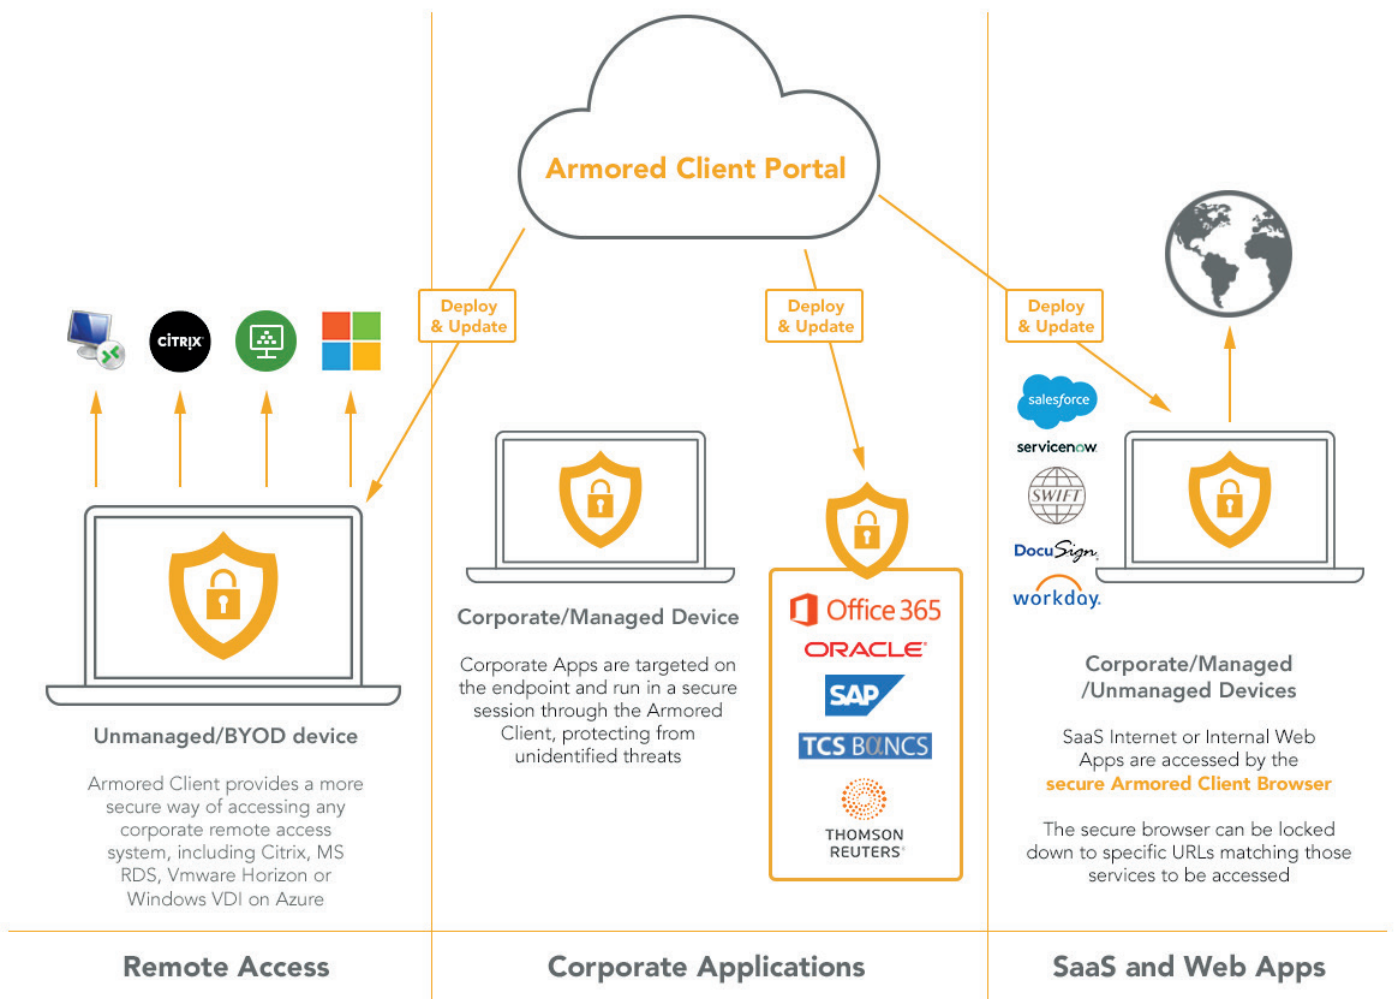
Armored Client Portal

Deploy & Update

Deploy & Update

Deploy & Update

CiTRIX

Unmanaged/BYOD device

Armored Client provides a more secure way of accessing any corporate remote access system, including Citrix, MS RDS, Vmware Horizon or Windows VDI on Azure

Corporate/Managed Device

Corporate Apps are targeted on the endpoint and run in a secure session through the Armored Client, protecting from unidentified threats

Office 365

ORACLE

SAP

TCS BaNCS

THOMSON REUTERS

salesforce

servicenow

SWIFT

DocuSign

workday.

Corporate/Managed /Unmanaged Devices

SaaS Internet or Internal Web Apps are accessed by the secure Armored Client Browser

The secure browser can be locked down to specific URLs matching those services to be accessed

Remote Access

Corporate Applications

SaaS and Web Apps